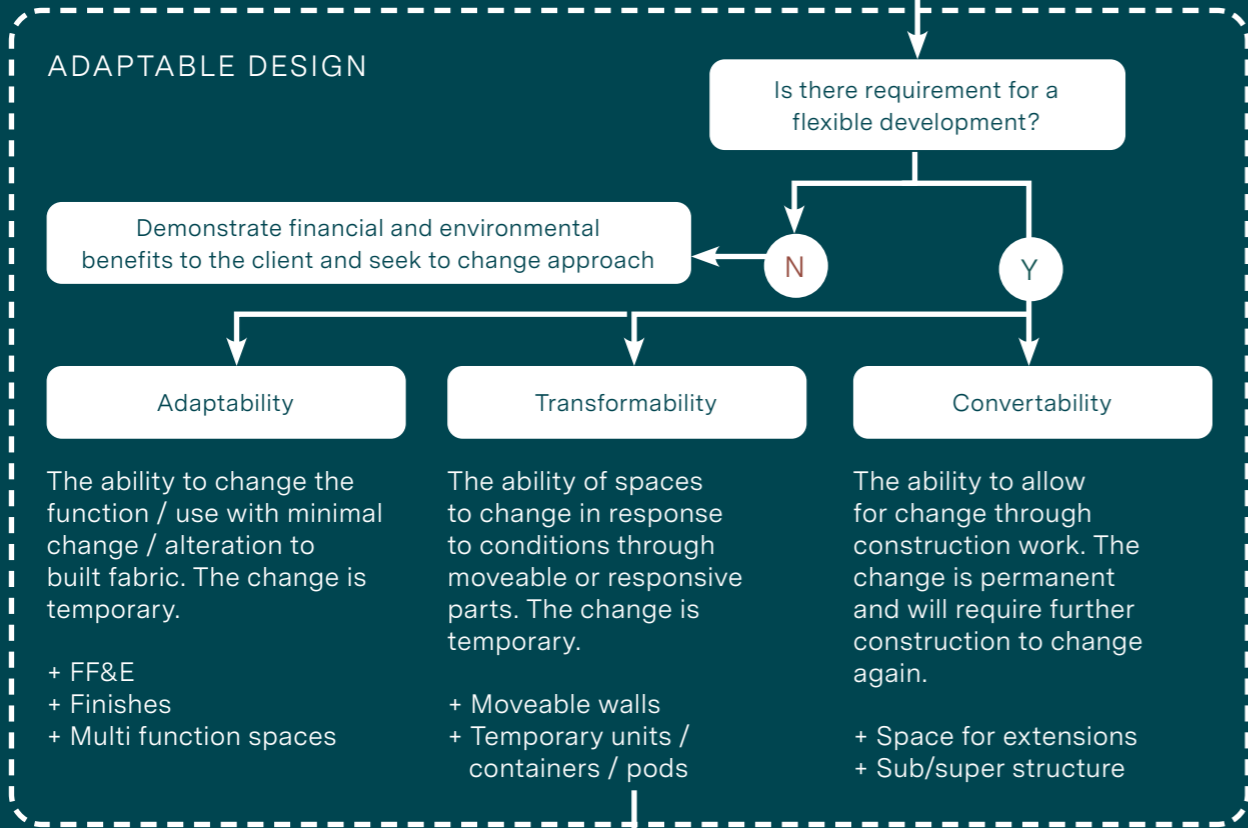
ADAPTABLE DESIGN

Is there requirement for a flexible development?

Demonstrate financial and environmental benefits to the client and seek to change approach

N

Y

Adaptability

Transformability

Convertability

The ability to change the function / use with minimal change / alteration to built fabric. The change is temporary.

+ FF&E
+ Finishes
+ Multi function spaces

The ability of spaces to change in response to conditions through moveable or responsive parts. The change is temporary.

+ Moveable walls
+ Temporary units / containers / pods

The ability to allow for change through construction work. The change is permanent and will require further construction to change again.

+ Space for extensions
+ Sub/super structure